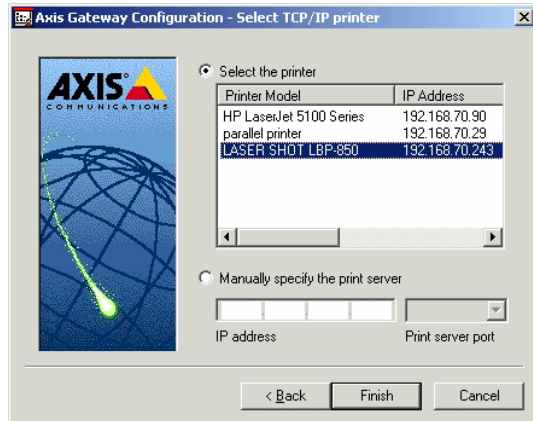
Axis Gateway Configuration - Select TCP/IP printer

AXIS
COMMUNICATIONS

Select the printer

| Printer Model | IP Address |
|---|---|
| HP LaserJet 5100 Series | 192.168.70.90 |
| parallel printer | 192.168.70.29 |
| LASER SHOT LBP-850 | 192.168.70.243 |

Manually specify the print server

IP address

Print server port

< Back

Finish

Cancel